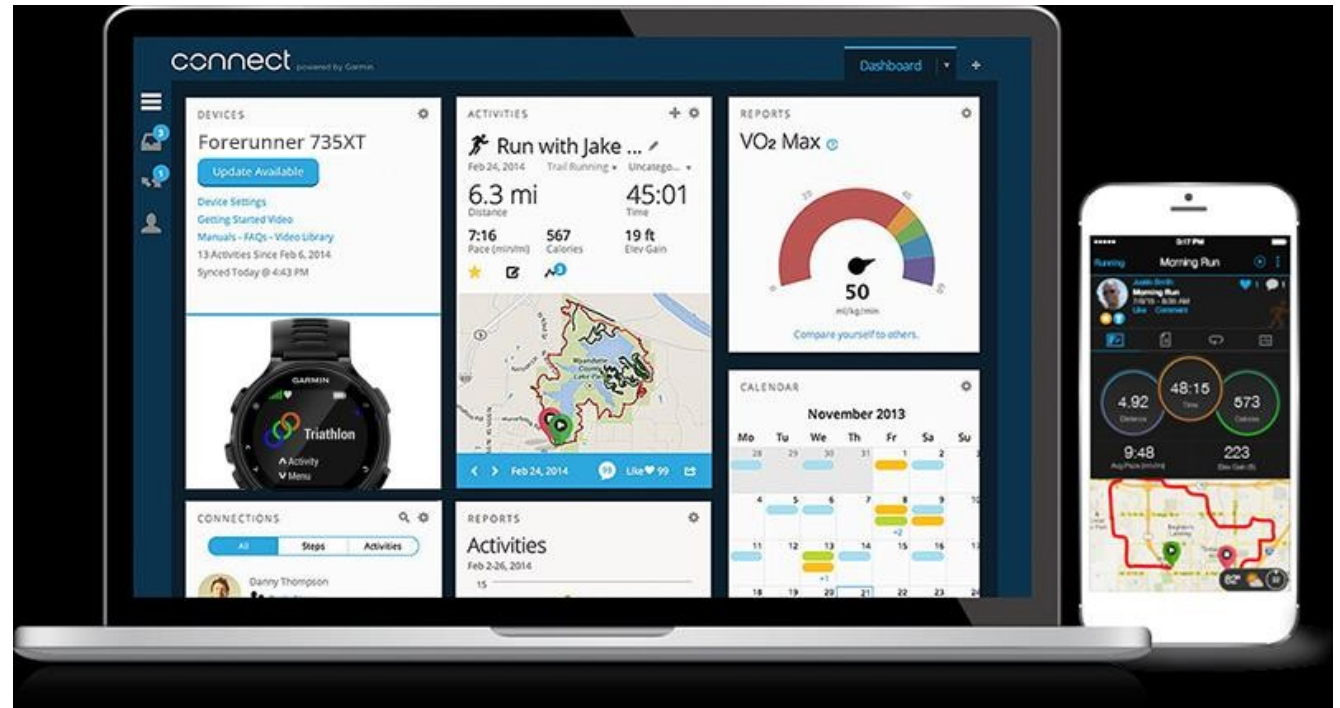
connect powered by Garmin

Dashboard +

DEVICES
Forerunner 735XT
Update Available
Device Settings
Getting Started Video
Manuals - FAQs - Video Library
13 Activities Since Feb 6, 2014
Synced Today @ 4:43 PM

GARMIN
Triathlon
Activity
Menu

ACTIVITIES
Run with Jake ...
Feb 24, 2014 Trail Running Uncatego...
6.3 mi
Distance
45:01
Time
7:16
Pace (min/mi)
567
Calories
19 ft
Elev Gain

Feb 24, 2014 99 Like 99

REPORTS
VO₂ Max
50
ml/kg/min
Compare yourself to others.

CALENDAR
November 2013
| Mo | Tu | We | Th | Fr | Sa | Su |
|---|---|---|---|---|---|---|
| 28 | 29 | 30 | 31 | 1 | 2 | |
| 4 | 5 | 6 | 7 | 8 | 9 | |
| 11 | 12 | 13 | 14 | 15 | 16 | |
| 18 | 19 | 20 | 21 | 22 | 23 | |

CONNECTIONS
All Steps Activities
Danny Thompson

REPORTS
Activities
Feb 2-26, 2014
15

3:17 PM
Running Morning Run
4.92
Distance
48:15
Time
573
Calories
9:48
Avg Pace (min/mi)
223
Elev Gain (ft)
62°